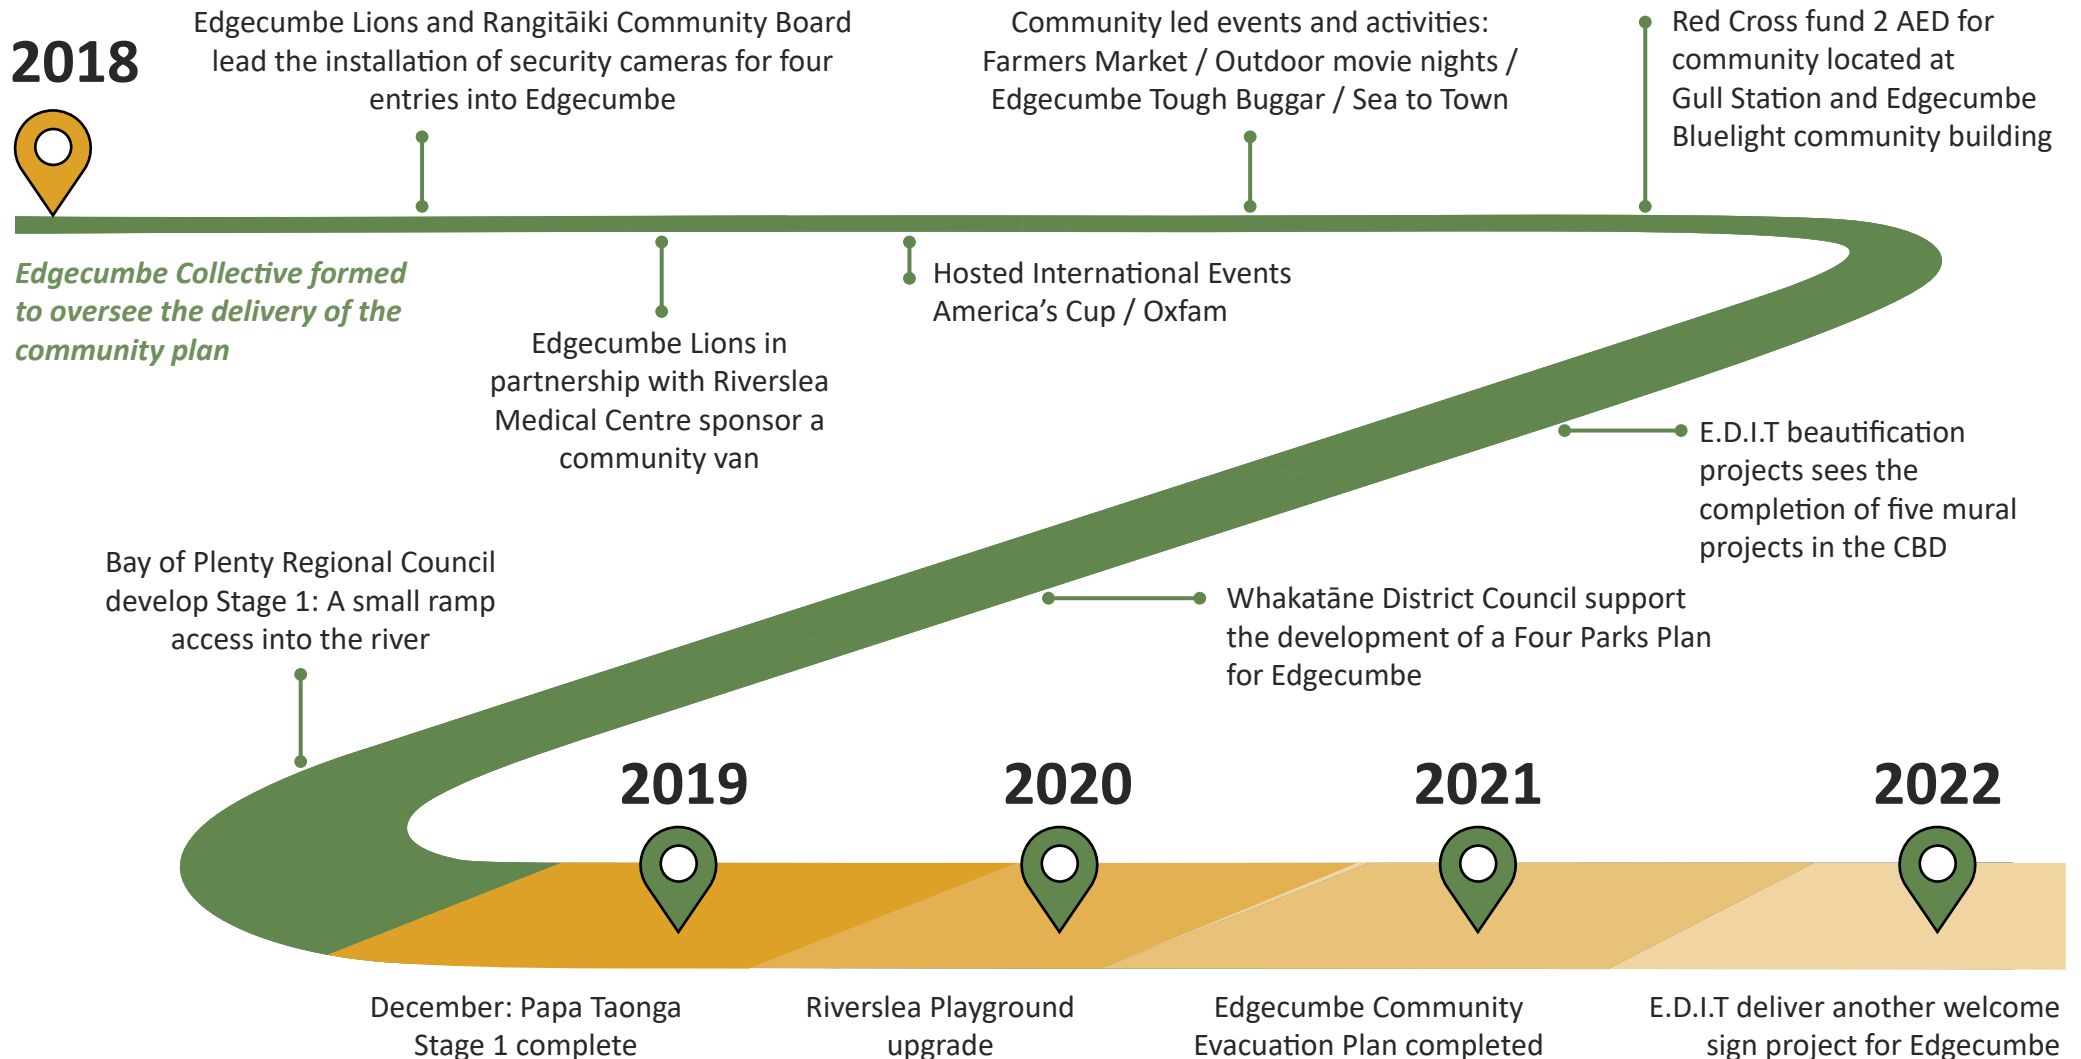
2018

Edgecumbe Lions and Rangitāiki Community Board lead the installation of security cameras for four entries into Edgecumbe

Community led events and activities: Farmers Market / Outdoor movie nights / Edgecumbe Tough Buggar / Sea to Town

Red Cross fund 2 AED for community located at Gull Station and Edgecumbe Bluelight community building

Edgecumbe Collective formed to oversee the delivery of the community plan

Edgecumbe Lions in partnership with Riverslea Medical Centre sponsor a community van

Hosted International Events America's Cup / Oxfam

E.D.I.T beautification projects sees the completion of five mural projects in the CBD

Bay of Plenty Regional Council develop Stage 1: A small ramp access into the river

Whakatāne District Council support the development of a Four Parks Plan for Edgecumbe

2019

2020

2021

2022

December: Papa Taonga Stage 1 complete

Riverslea Playground upgrade

Edgecumbe Community Evacuation Plan completed

E.D.I.T deliver another welcome sign project for Edgecumbe